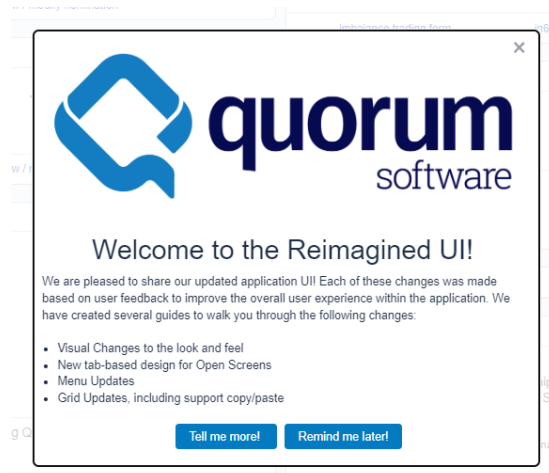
imbalance trading form

×

quorum
software

Welcome to the Reimagined UI!

We are pleased to share our updated application UI! Each of these changes was made based on user feedback to improve the overall user experience within the application. We have created several guides to walk you through the following changes:

- Visual Changes to the look and feel
- New tab-based design for Open Screens
- Menu Updates
- Grid Updates, including support copy/paste

Tell me more! Remind me later!